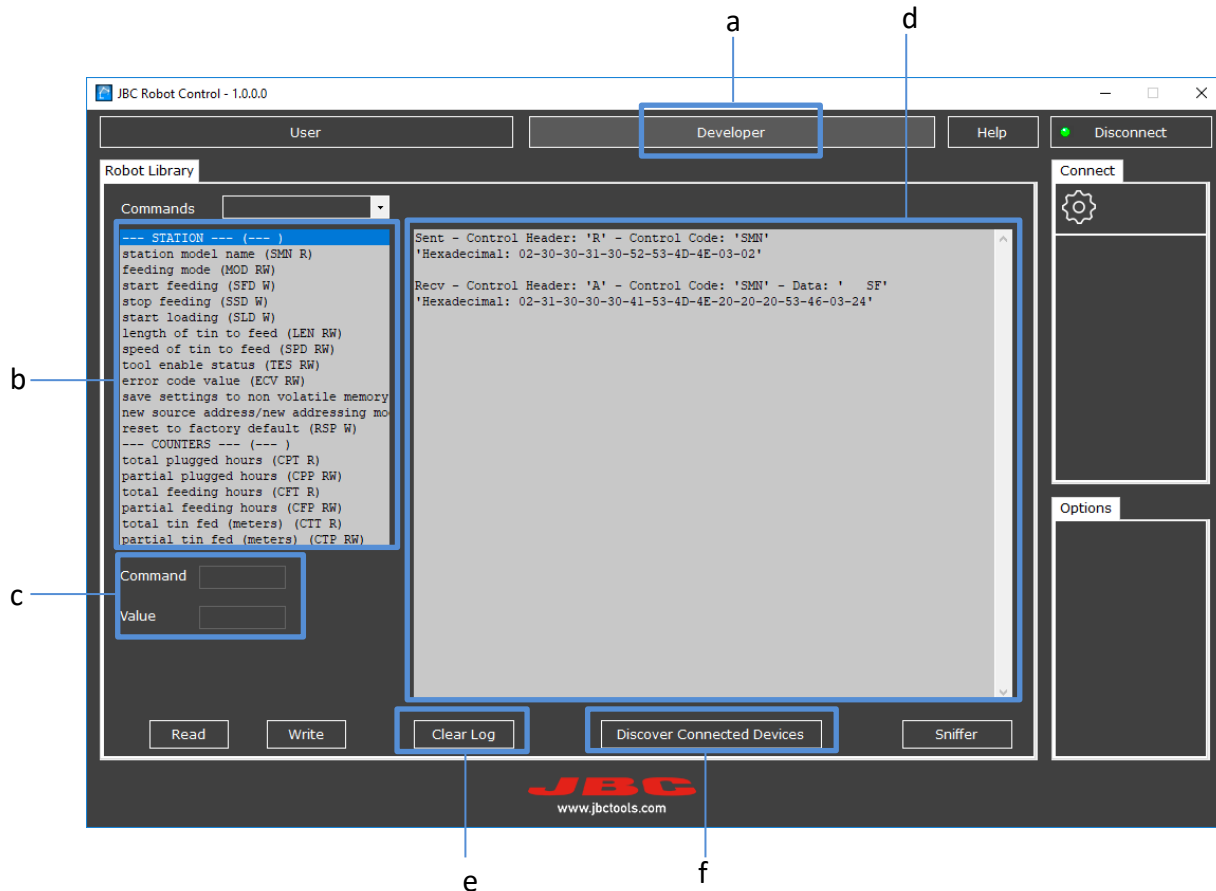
a
d
JBC Robot Control - 1.0.0.0
User
Developer
Help
Disconnect
Robot Library
Connect
Commands
--- STATION --- (--- )
station model name (SMN R)
feeding mode (MOD RW)
start feeding (SFD W)
stop feeding (SSD W)
start loading (SLD W)
length of tin to feed (LEN RW)
speed of tin to feed (SPD RW)
tool enable status (TES RW)
error code value (ECV RW)
save settings to non volatile memory
new source address/new addressing mo
reset to factory default (RSP W)
--- COUNTERS --- (--- )
total plugged hours (CPT R)
partial plugged hours (CPP RW)
total feeding hours (CFT R)
partial feeding hours (CFP RW)
total tin fed (meters) (CTT R)
partial tin fed (meters) (CTP RW)

Sent - Control Header: 'R' - Control Code: 'SMN'
'Hexadecimal: 02-30-30-31-30-52-53-4D-4E-03-02'

Recv - Control Header: 'A' - Control Code: 'SMN' - Data: '   SF'
'Hexadecimal: 02-31-30-30-30-41-53-4D-4E-20-20-20-53-46-03-24'

b
c
Command
Value
Options
Read
Write
Clear Log
Discover Connected Devices
Sniffer
JBC
www.jbctools.com
e
f